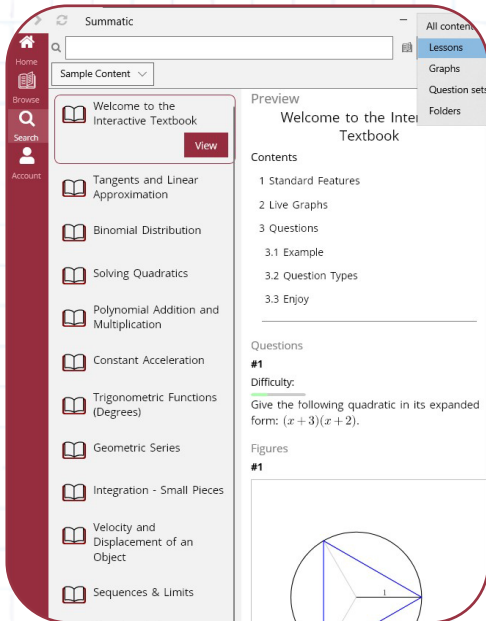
Summatic

Home
Browse
Search
Account

Sample Content

All content
Lessons
Graphs
Question sets
Folders

Welcome to the Interactive Textbook
View

Tangents and Linear Approximation

Binomial Distribution

Solving Quadratics

Polynomial Addition and Multiplication

Constant Acceleration

Trigonometric Functions (Degrees)

Geometric Series

Integration - Small Pieces

Velocity and Displacement of an Object

Sequences & Limits

Preview

Welcome to the Inter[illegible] Textbook

Contents

1 Standard Features

2 Live Graphs

3 Questions

3.1 Example

3.2 Question Types

3.3 Enjoy

Questions

#1

Difficulty:

Give the following quadratic in its expanded form: $(x+3)(x+2)$.

Figures

#1

1